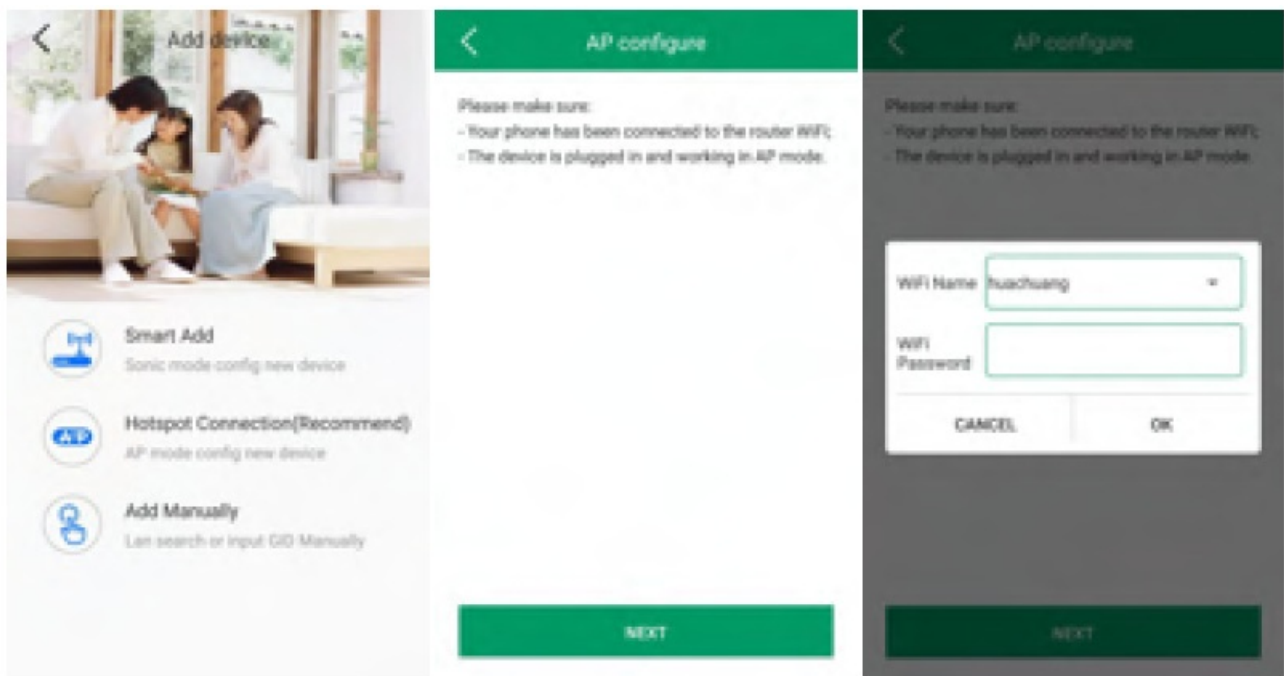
Add device

Smart Add
Sonic mode config new device

AP
Hotspot Connection(Recommend)
AP mode config new device

Add Manually
Lan search or input GID Manually

AP configure

Please make sure:
- Your phone has been connected to the router WiFi;
- The device is plugged in and working in AP mode.

NEXT

AP configure

Please make sure:
- Your phone has been connected to the router WiFi;
- The device is plugged in and working in AP mode.

WiFi Name huachuang

WiFi Password

CANCEL
OK

NEXT